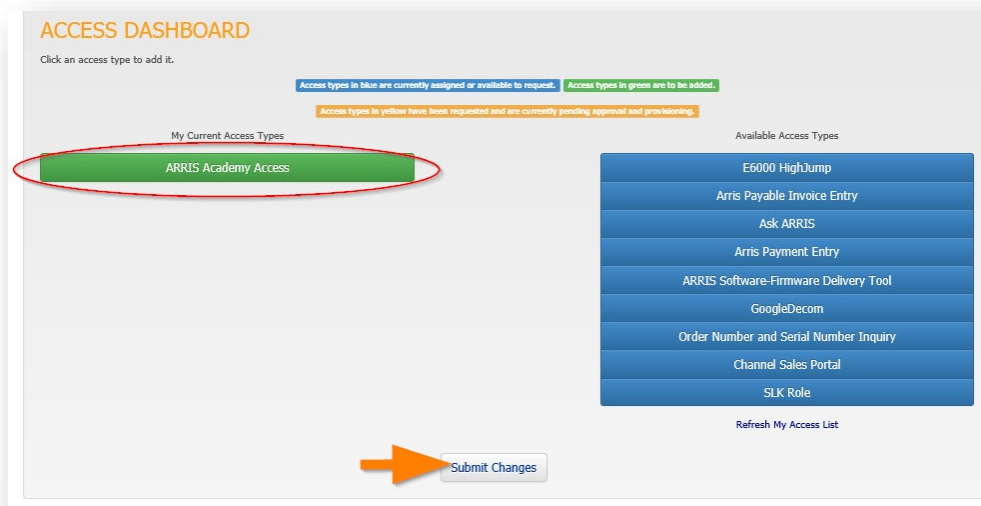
ACCESS DASHBOARD

Click an access type to add it.

Access types in blue are currently assigned or available to request. Access types in green are to be added.

Access types in yellow have been requested and are currently pending approval and provisioning.

My Current Access Types

ARRIS Academy Access

Available Access Types

E6000 HighJump

Arris Payable Invoice Entry

Ask ARRIS

Arris Payment Entry

ARRIS Software-Firmware Delivery Tool

GoogleDecom

Order Number and Serial Number Inquiry

Channel Sales Portal

SLK Role

Refresh My Access List

Submit Changes